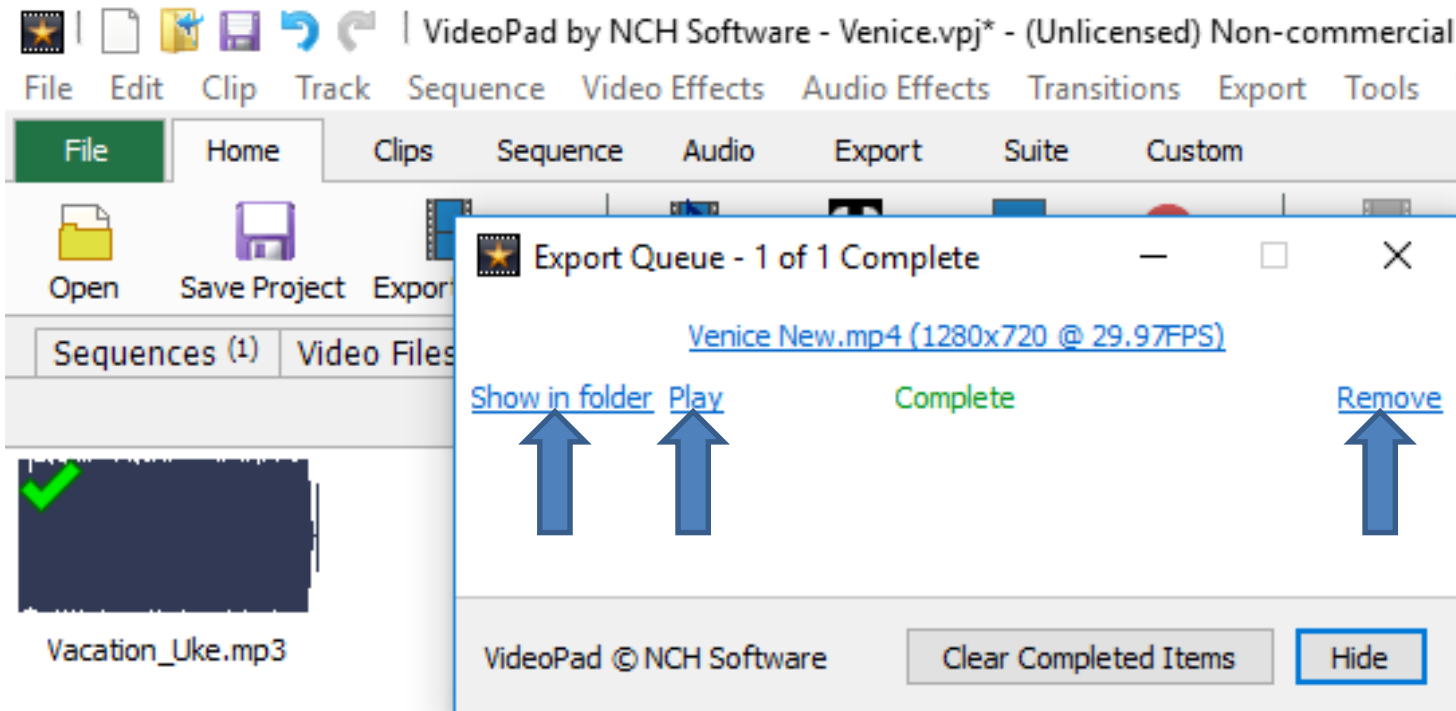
VideoPad by NCH Software - Venice.vpj* - (Unlicensed) Non-commercial

File Edit Clip Track Sequence Video Effects Audio Effects Transitions Export Tools

File Home Clips Sequence Audio Export Suite Custom

Open Save Project Export

Sequences (1) Video Files

Vacation_Uke.mp3

Export Queue - 1 of 1 Complete

Venice New.mp4 (1280x720 @ 29.97FPS)

Show in folder Play Complete Remove

VideoPad © NCH Software

Clear Completed Items

Hide